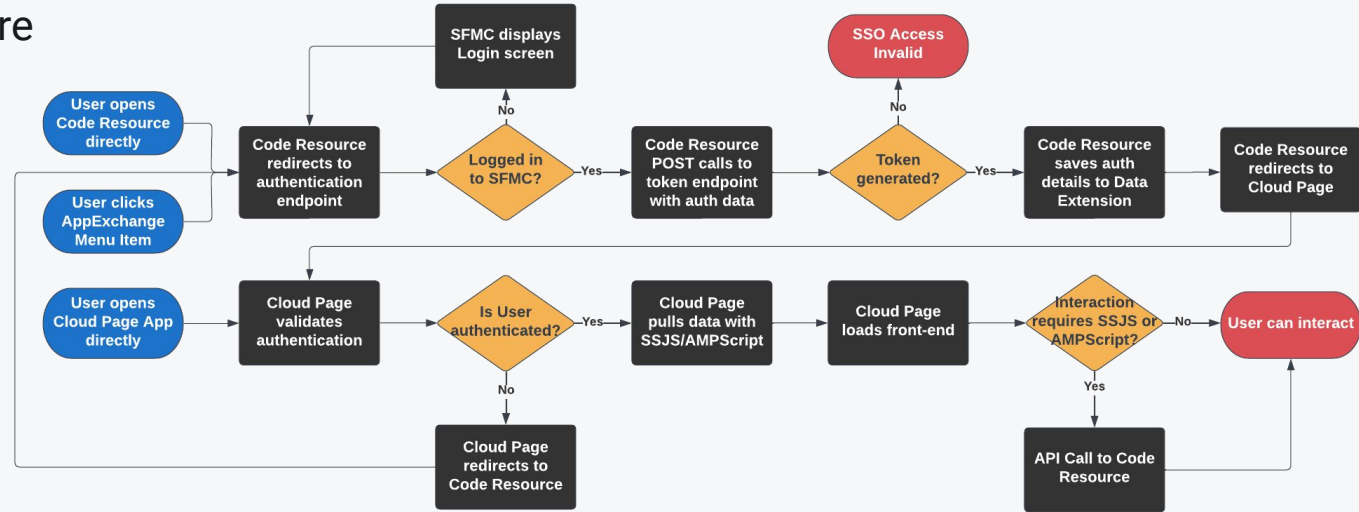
re

User opens Code Resource directly

User clicks AppExchange Menu Item

Code Resource redirects to authentication endpoint

SFMC displays Login screen

No

Logged in to SFMC?

Yes

Code Resource POST calls to token endpoint with auth data

SSO Access Invalid

No

Token generated?

Yes

Code Resource saves auth details to Data Extension

Code Resource redirects to Cloud Page

User opens Cloud Page App directly

Cloud Page validates authentication

Is User authenticated?

Yes

No

Cloud Page pulls data with SSJS/AMPScript

Cloud Page loads front-end

Interaction requires SSJS or AMPScript?

No

User can interact

Yes

Cloud Page redirects to Code Resource

API Call to Code Resource